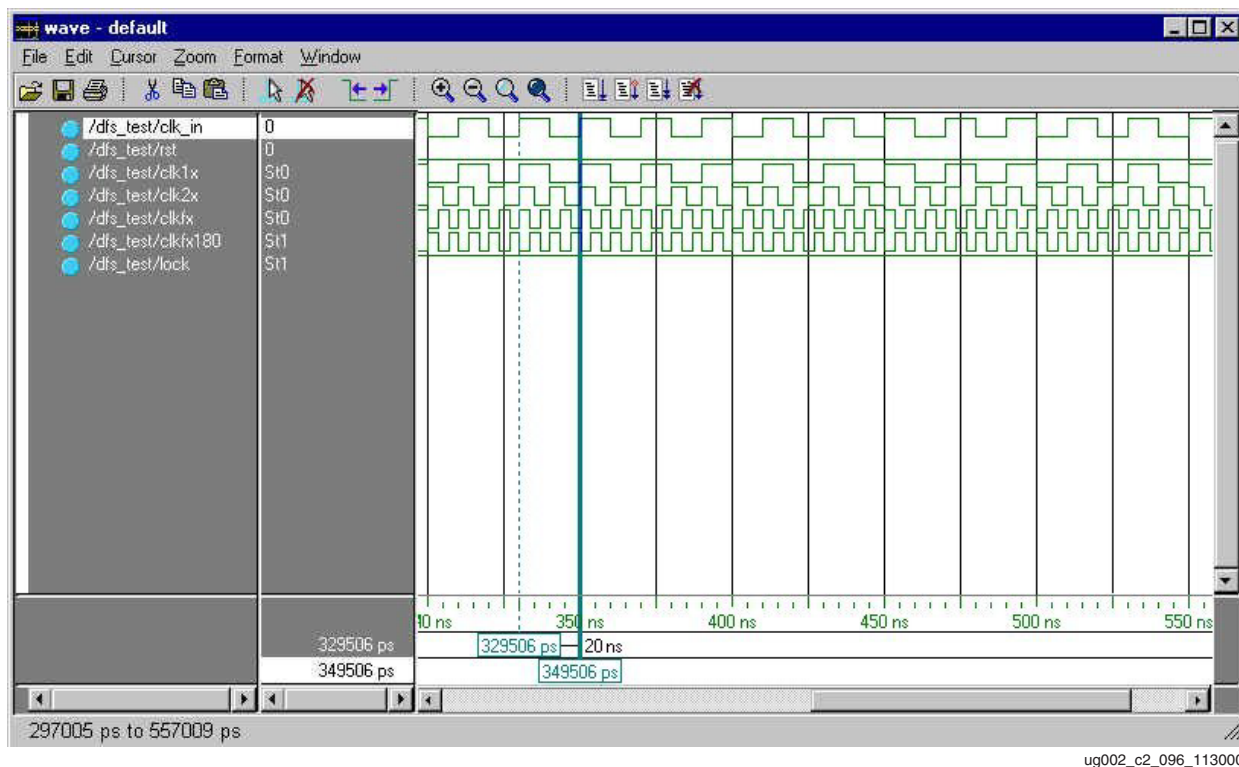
wave - default

File Edit Cursor Zoom Format Window

/dfs_test/clk_in 0
/dfs_test/rst 0
/dfs_test/clk1x St0
/dfs_test/clk2x St0
/dfs_test/clkfx St0
/dfs_test/clkfx180 St1
/dfs_test/lock St1

10 ns 350 ns 400 ns 450 ns 500 ns 550 ns

329506 ps
349506 ps

329506 ps 20 ns
349506 ps

297005 ps to 557009 ps

ug002_c2_096_11300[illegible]